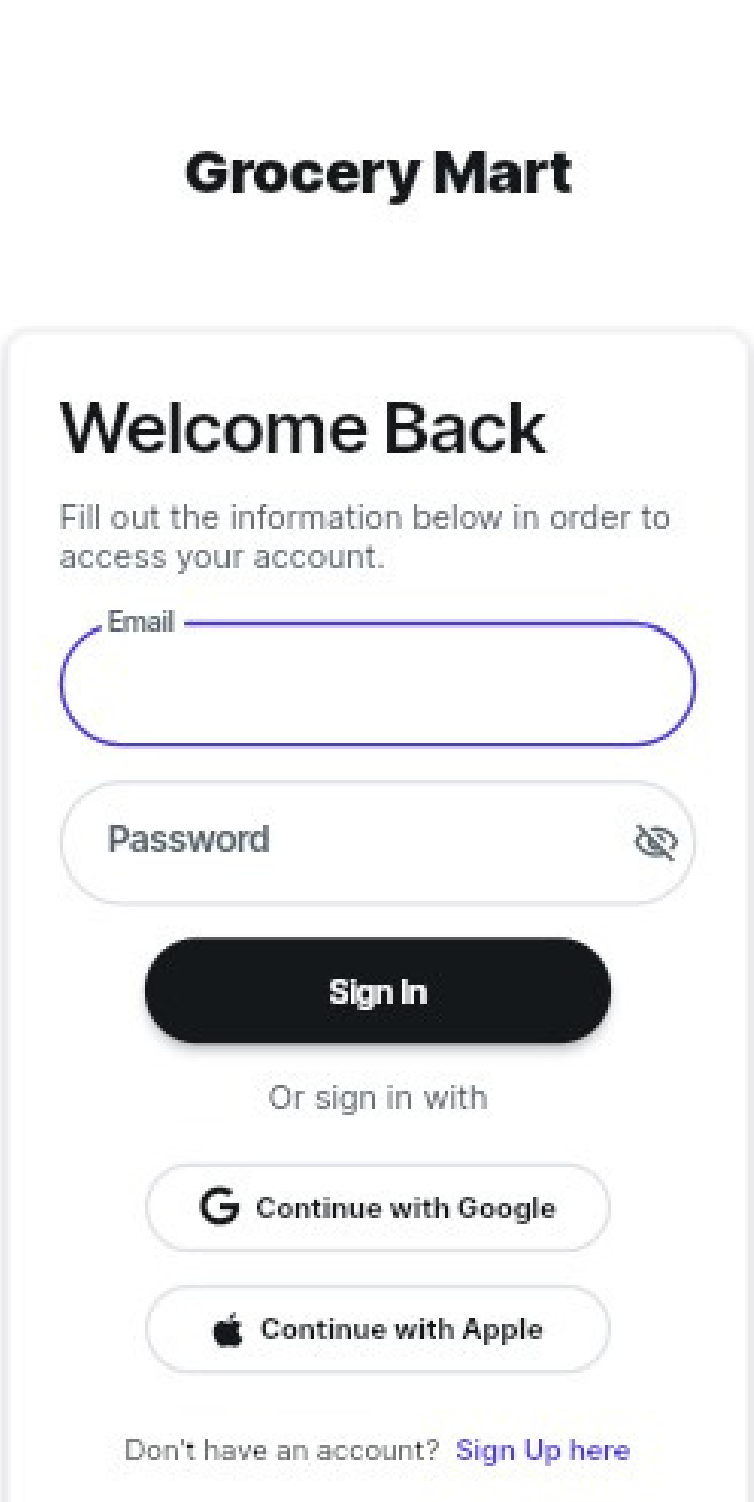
Grocery Mart

Welcome Back

Fill out the information below in order to access your account.

Email

Password

Sign In

Or sign in with

Continue with Google

Continue with Apple

Don't have an account? Sign Up here